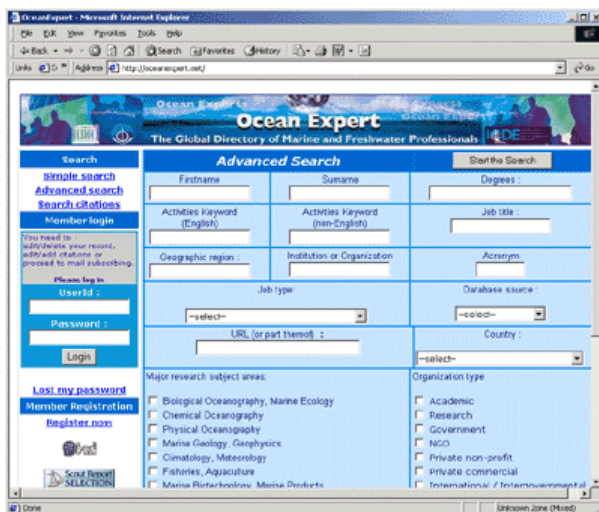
OceanExpert - Microsoft Internet Explorer

File Edit View Favorites Tools Help

Back Search Favorites History

Links Address http://oceanexpert.net/ Go

Ocean Expert

The Global Directory of Marine and Freshwater Professionals

IODE

Search

Simple search

Advanced search

Search citations

Member login

You need to : edit/delete your record, edit/add citations or proceed to mail subscribing.

Please log in

UserId :

Password :

Login

Lost my password

Member Registration

Register now

Scout Report SELECTION

Advanced Search

Start the Search

Firstname

Surname

Degrees :

Activities Keyword (English)

Activities Keyword (non-English)

Job title :

Geographic region :

Institution or Organization

Acronym

Job type:

--select--

Database source :

--select--

URL (or part thereof) :

Country :

--select--

Major research subject areas:

Biological Oceanography, Marine Ecology

Chemical Oceanography

Physical Oceanography

Marine Geology, Geophysics

Climatology, Meteorology

Fisheries, Aquaculture

Marine Biotechnology, Marine Products

Organization type

Academic

Research

Government

NGO

Private non-profit

Private commercial

International / Intergovernmental

Done

Unknown Zone (Mixed)